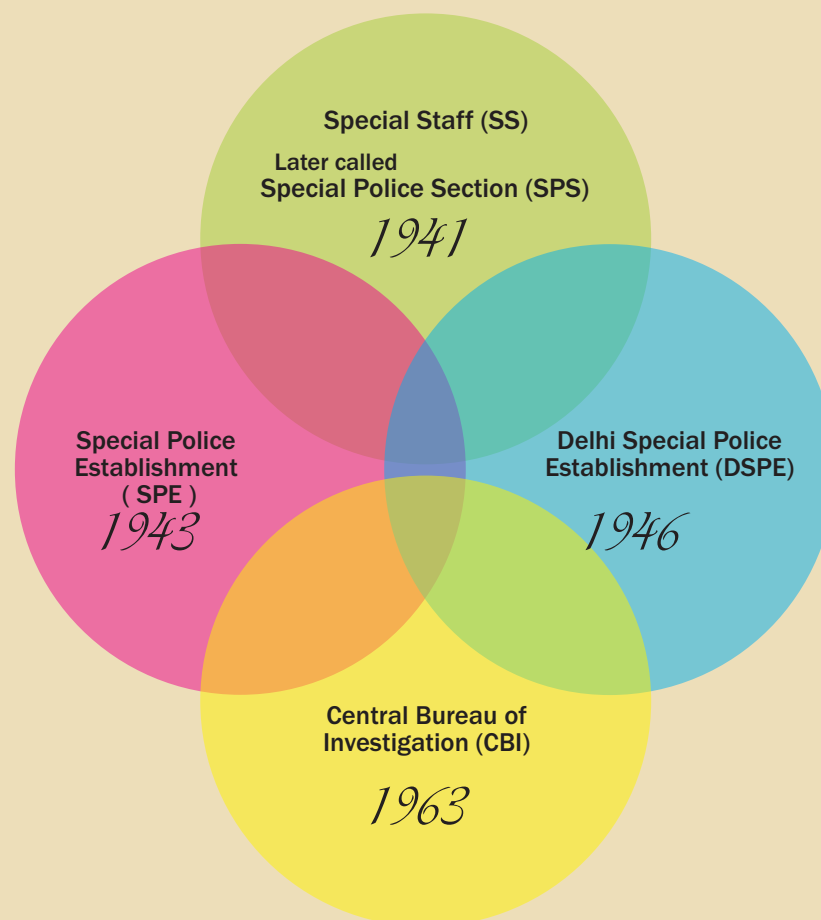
Special Staff (SS)

Later called
Special Police Section (SPS)

1941

Special Police Establishment ( SPE )

1943

Delhi Special Police Establishment (DSPE)

1946

Central Bureau of Investigation (CBI)

1963